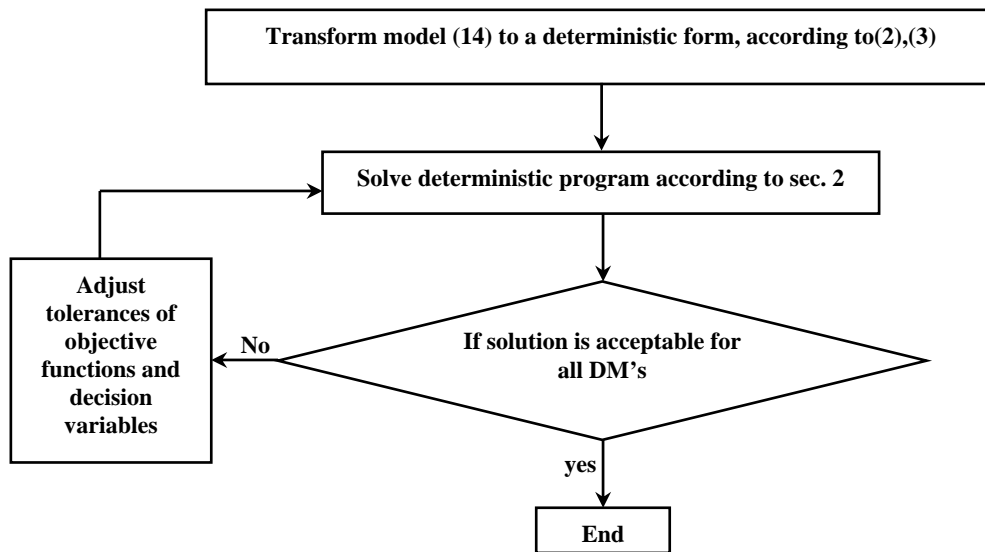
Transform model (14) to a deterministic form, according to(2),(3)

Solve deterministic program according to sec. 2

Adjust tolerances of objective functions and decision variables

No

If solution is acceptable for all DM's

yes

End